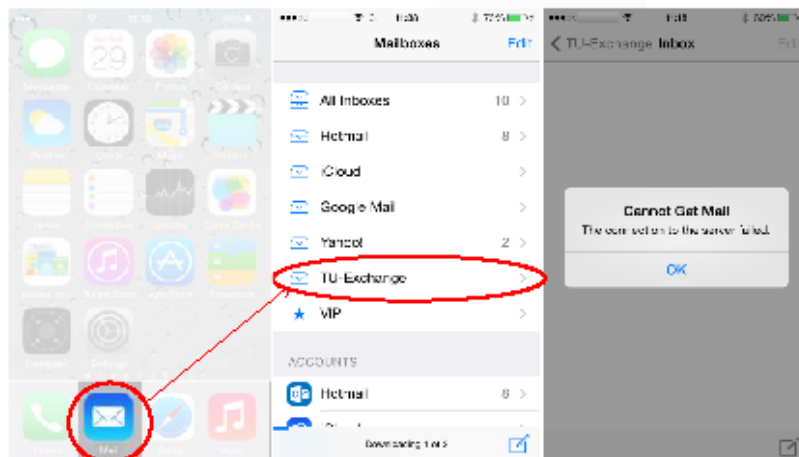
29

Mail

Mailboxes
Edit

All Inboxes 10
Hotmail 8
iCloud
Google Mail
Yahoo! 2
TU-Exchange
VIP

ACCOUNTS
Hotmail 8

Downloading 1 of 2

TU-Exchange Inbox

Cannot Get Mail
The connection to the server failed.
OK